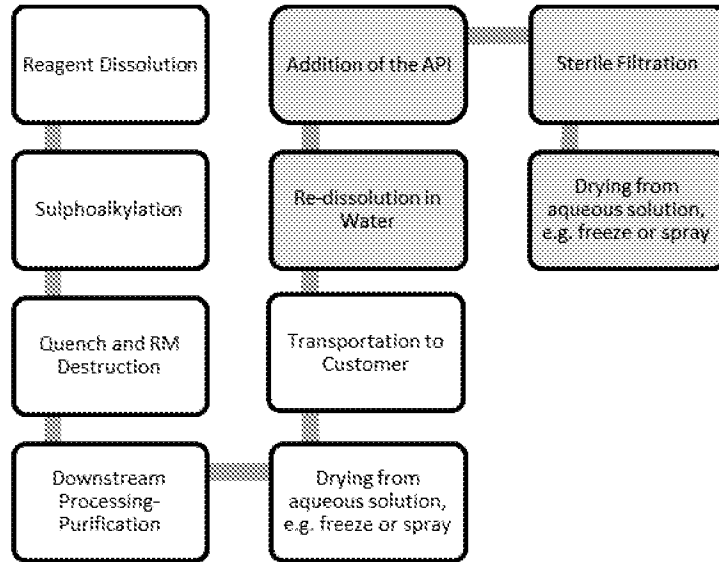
Reagent Dissolution

Sulphoalkylation

Quench and RM Destruction

Downstream Processing-Purification

Drying from aqueous solution, e.g. freeze or spray

Transportation to Customer

Re-dissolution in Water

Addition of the API

Sterile Filtration

Drying from aqueous solution, e.g. freeze or spray